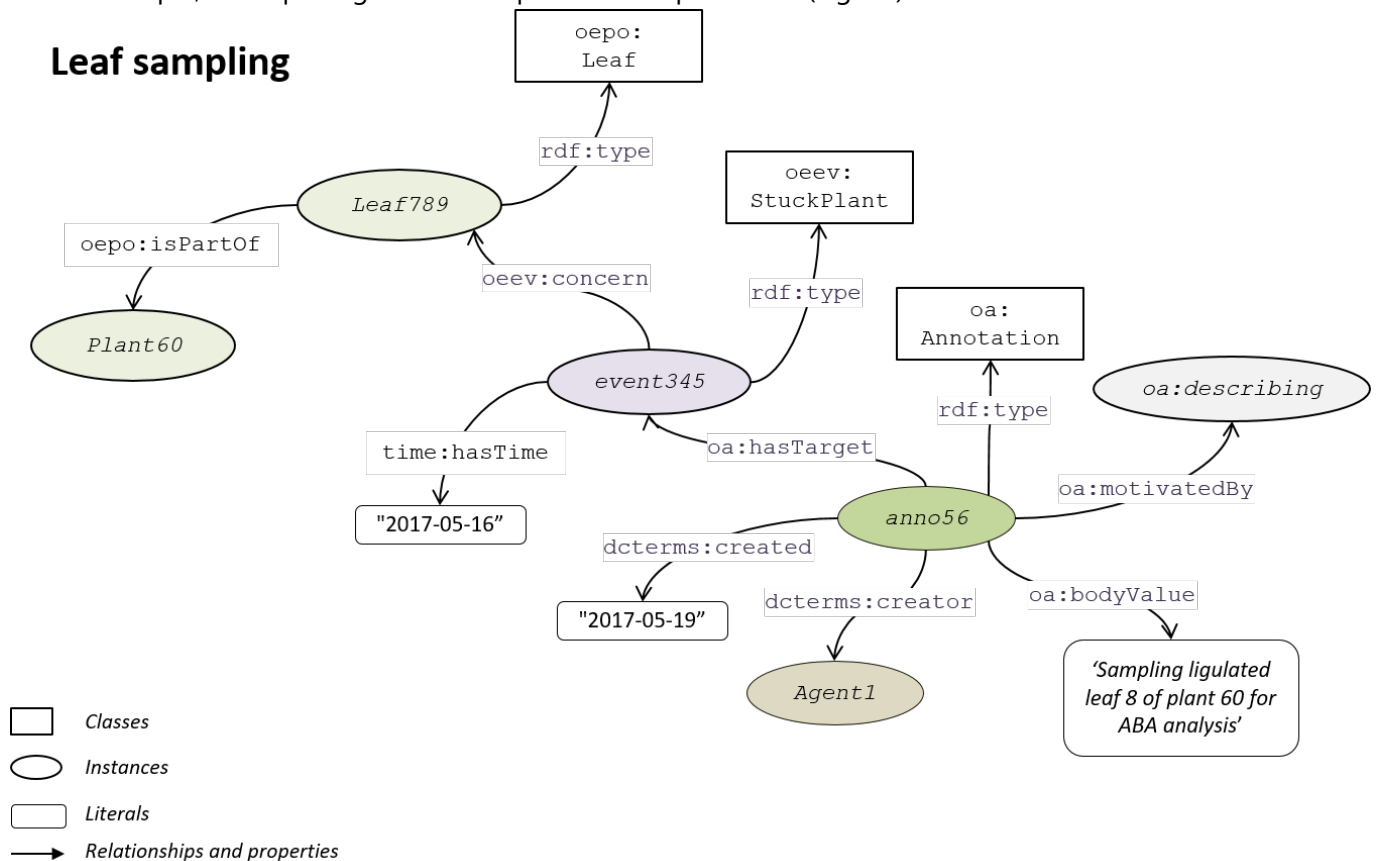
Leaf sampling

oepo: Leaf

rdf:type

Leaf789

oepo:isPartOf

Plant60

oeev: StuckPlant

oeev:concern

rdf:type

event345

oa: Annotation

rdf:type

oa:describing

time:hasTime

oa:hasTarget

"2017-05-16"

oa:motivatedBy

anno56

dcterms:created

"2017-05-19"

dcterms:creator

oa:bodyValue

Agent1

'Sampling ligulated leaf 8 of plant 60 for ABA analysis'

Classes

Instances

Literals

Relationships and properties